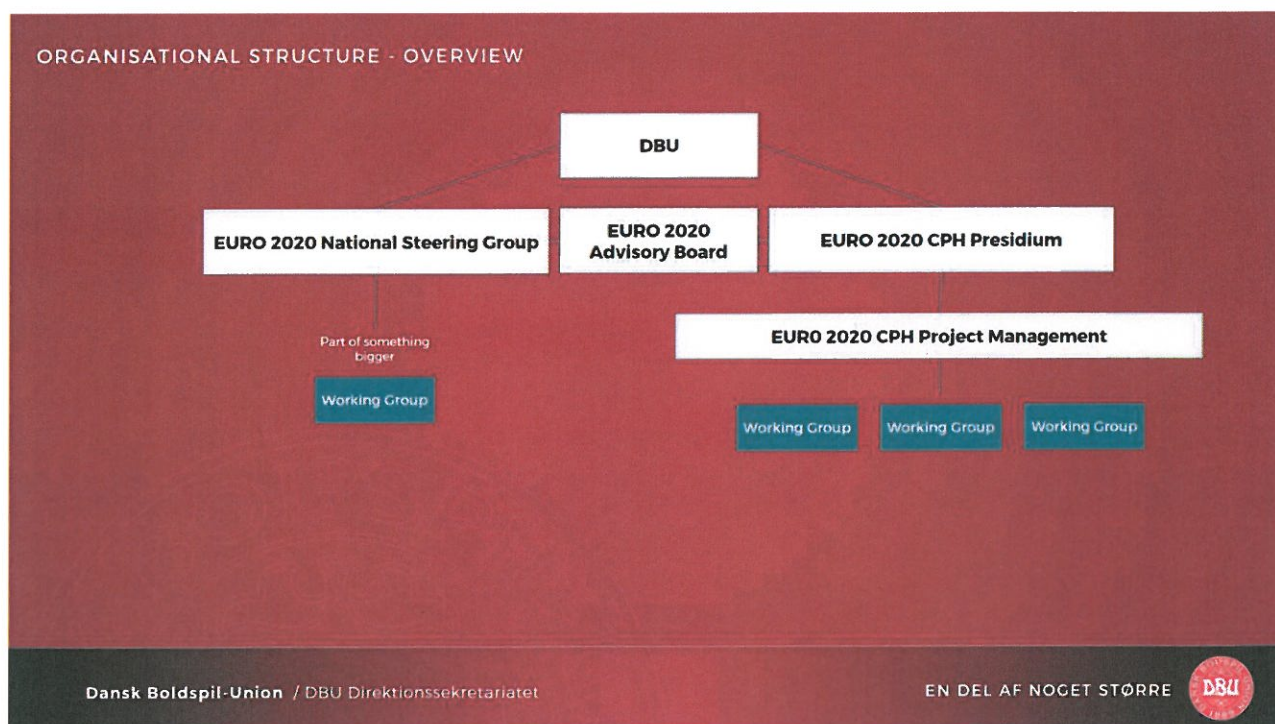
ORGANISATIONAL STRUCTURE - OVERVIEW

DBU

EURO 2020 National Steering Group

EURO 2020 Advisory Board

EURO 2020 CPH Presidium

Part of something bigger

Working Group

EURO 2020 CPH Project Management

Working Group

Working Group

Working Group

Dansk Boldspil-Union / DBU Direktionssekretariatet

EN DEL AF NOGET STØRRE

DBU